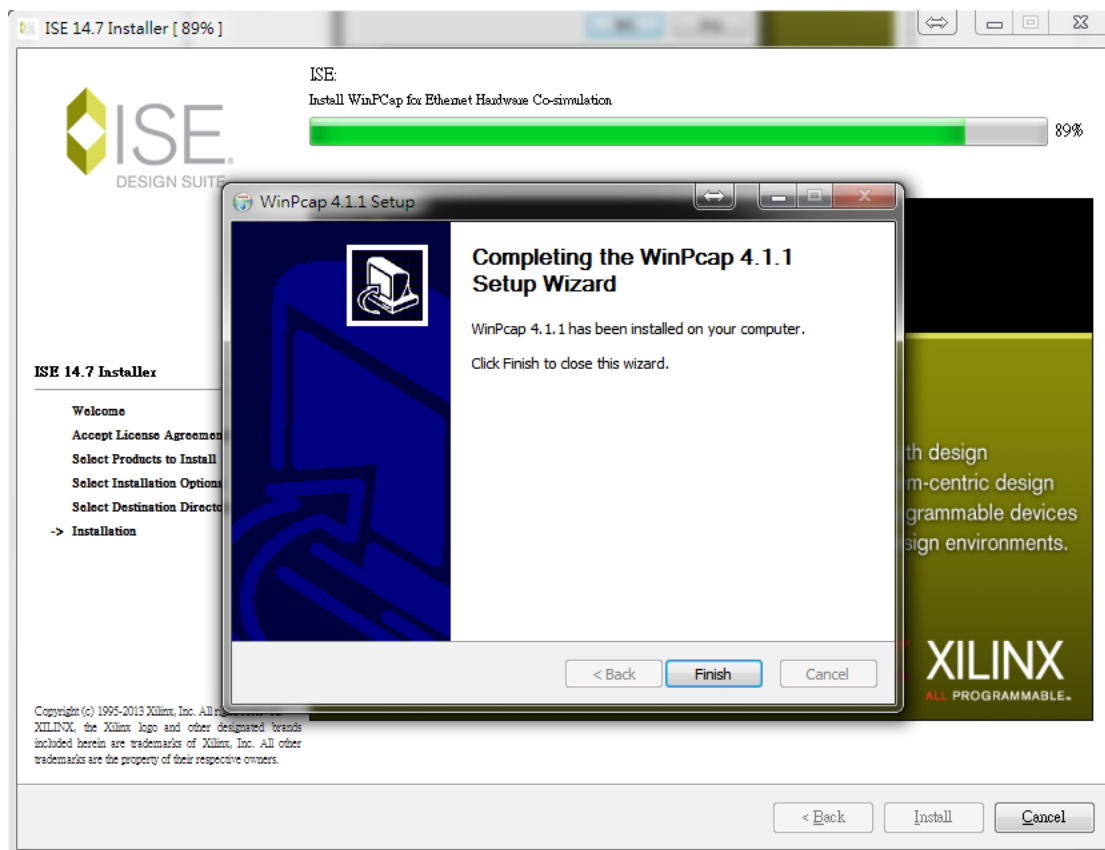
ISE 14.7 Installer [ 89% ]

ISE
DESIGN SUITE

ISE:
Install WinPCap for Ethernet Hardware Co-simulation

89%

WinPcap 4.1.1 Setup

Completing the WinPcap 4.1.1 Setup Wizard

WinPcap 4.1.1 has been installed on your computer.

Click Finish to close this wizard.

< Back | Finish | Cancel

ISE 14.7 Installer

Welcome
Accept License Agreemen
Select Products to Install
Select Installation Option
Select Destination Directo
-> Installation

th design
m-centric design
grammable devices
sign environments.

XILINX
ALL PROGRAMMABLE.

Copyright (c) 1995-2013 Xilinx, Inc. All r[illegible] XILINX, the Xilinx logo and other designated brands included herein are trademarks of Xilinx, Inc. All other trademarks are the property of their respective owners.

< Back | Install | Cancel